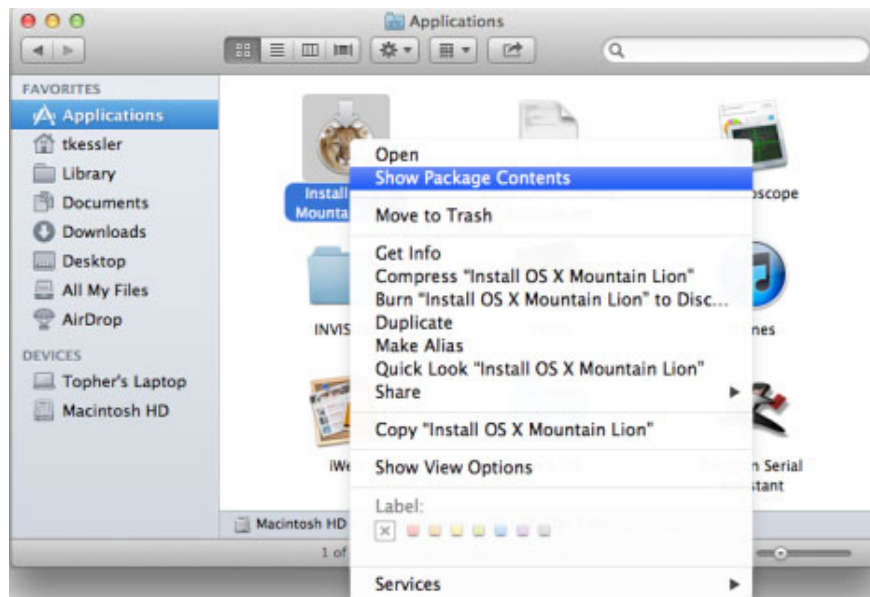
Applications

FAVORITES
Applications
tkessler
Library
Documents
Downloads
Desktop
All My Files
AirDrop
DEVICES
Topher's Laptop
Macintosh HD

Install Mounta

scope

INVIS

nes

iWe

n Serial sistant

Macintosh HD

1 of

Open
Show Package Contents
Move to Trash
Get Info
Compress "Install OS X Mountain Lion"
Burn "Install OS X Mountain Lion" to Disc...
Duplicate
Make Alias
Quick Look "Install OS X Mountain Lion"
Share
Copy "Install OS X Mountain Lion"
Show View Options
Label:
Services